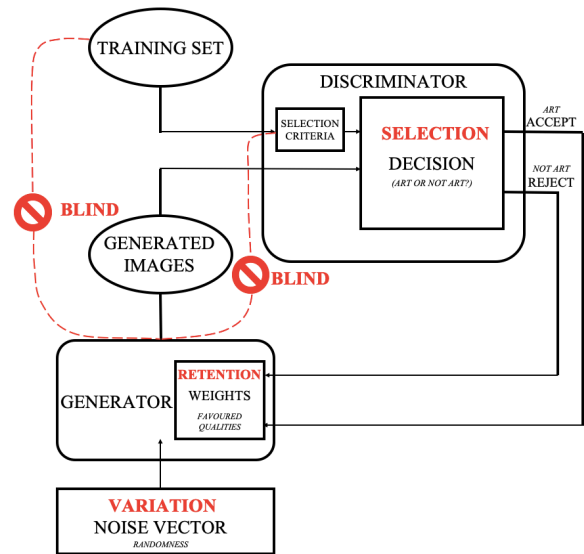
TRAINING SET

DISCRIMINATOR

SELECTION CRITERIA

SELECTION

DECISION

(ART OR NOT ART?)

ART
ACCEPT

NOT ART
REJECT

BLIND

GENERATED IMAGES

BLIND

GENERATOR

RETENTION

WEIGHTS

FAVOURED QUALITIES

VARIATION

NOISE VECTOR

RANDOMNESS